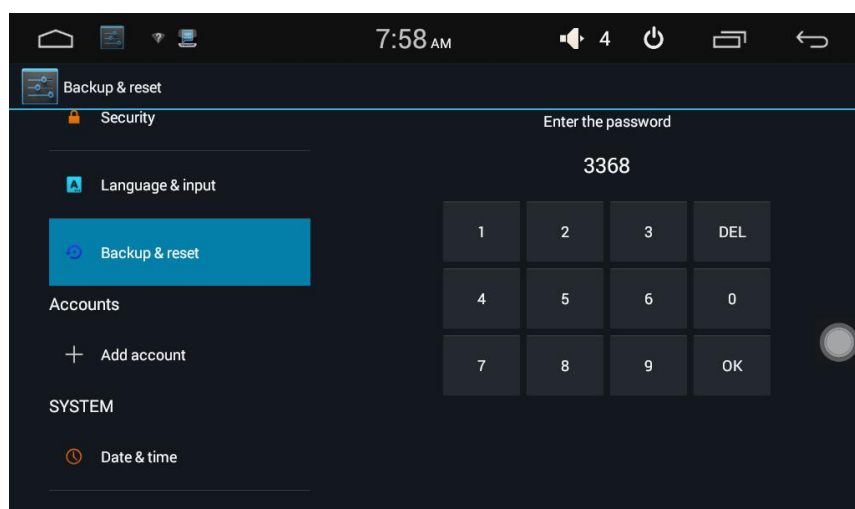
7:58 AM
4

Backup & reset

Security

Language & input

Backup & reset

Accounts

Add account

SYSTEM

Date & time

Enter the password

3368

| 1 | 2 | 3 | DEL |
|---|---|---|---|
| 4 | 5 | 6 | 0 |
| 7 | 8 | 9 | OK |